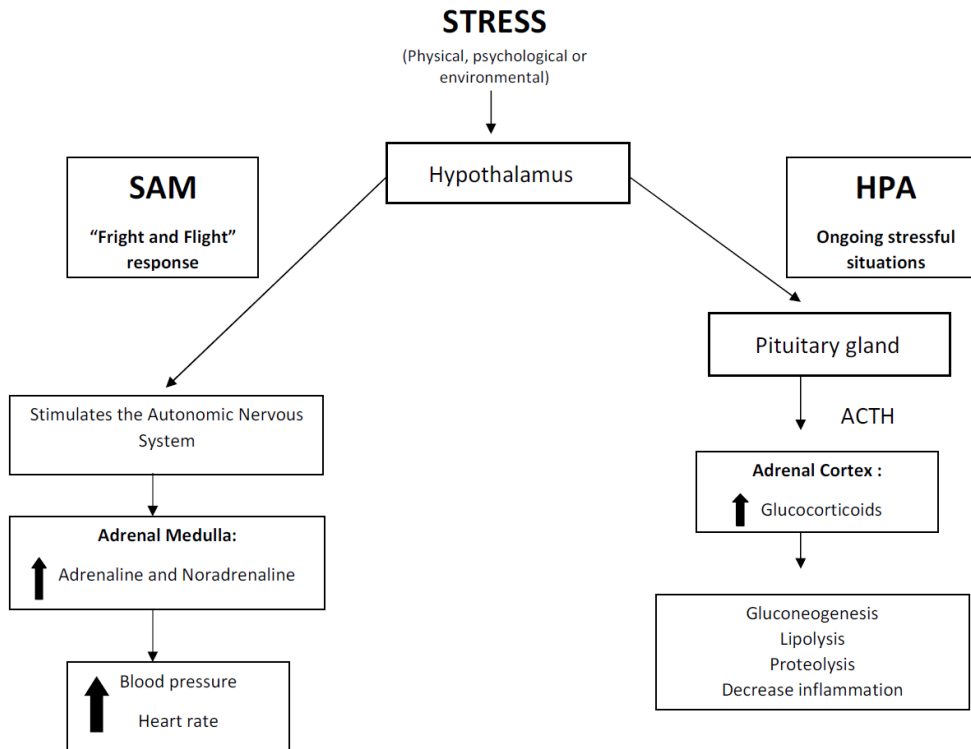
STRESS

(Physical, psychological or environmental)

Hypothalamus

SAM

"Fright and Flight" response

HPA

Ongoing stressful situations

Stimulates the Autonomic Nervous System

Adrenal Medulla:

Adrenaline and Noradrenaline

Blood pressure

Heart rate

Pituitary gland

ACTH

Adrenal Cortex :

Glucocorticoids

Gluconeogenesis
Lipolysis
Proteolysis
Decrease inflammation